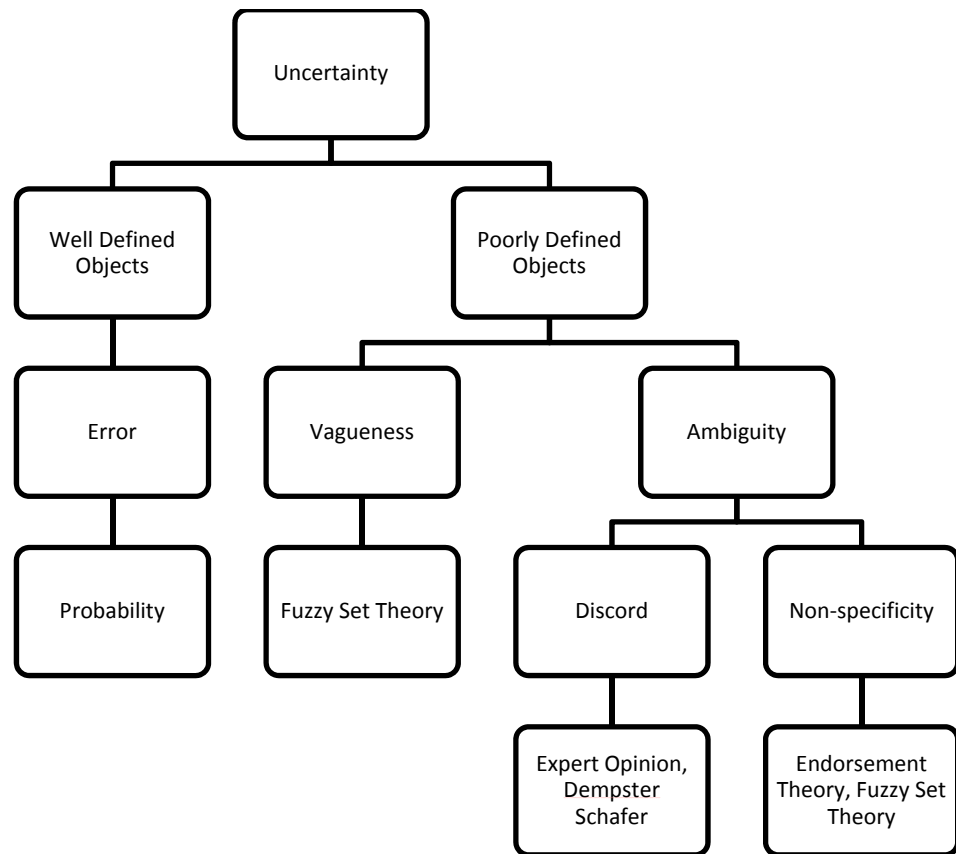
Uncertainty

Well Defined Objects

Poorly Defined Objects

Error

Vagueness

Ambiguity

Probability

Fuzzy Set Theory

Discord

Non-specificity

Expert Opinion, Dempster Schafer

Endorsement Theory, Fuzzy Set Theory